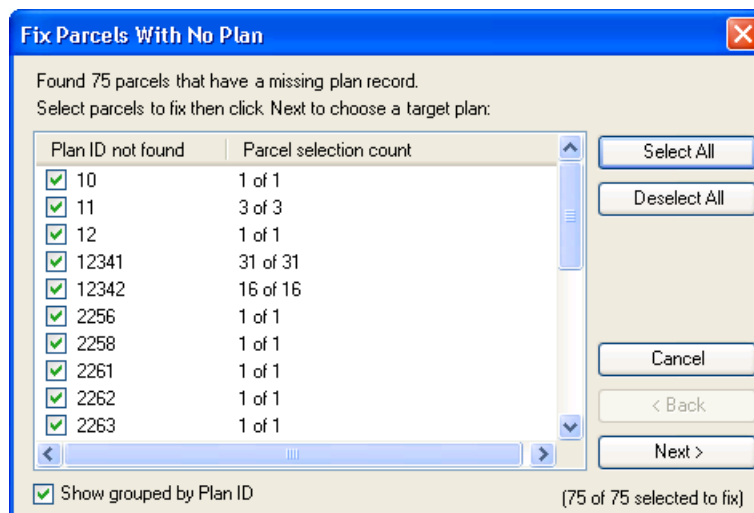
Fix Parcels With No Plan

Found 75 parcels that have a missing plan record.
Select parcels to fix then click Next to choose a target plan:

| Plan ID not found | Parcel selection count |
|---|---|
| 10 | 1 of 1 |
| 11 | 3 of 3 |
| 12 | 1 of 1 |
| 12341 | 31 of 31 |
| 12342 | 16 of 16 |
| 2256 | 1 of 1 |
| 2258 | 1 of 1 |
| 2261 | 1 of 1 |
| 2262 | 1 of 1 |
| 2263 | 1 of 1 |

Select All
Deselect All
Cancel
< Back
Next >

Show grouped by Plan ID
(75 of 75 selected to fix)